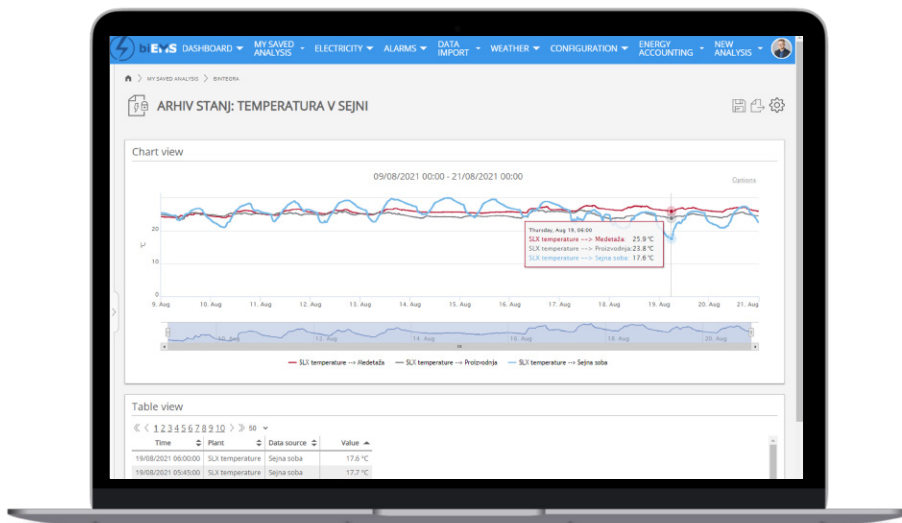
biEMS DASHBOARD MY SAVED ANALYSIS ELECTRICITY ALARMS DATA IMPORT WEATHER CONFIGURATION ENERGY ACCOUNTING NEW ANALYSIS

MY SAVED ANALYSIS > BINTEGRA

ARHIV STANJ: TEMPERATURA V SEJNI

Chart view

09/08/2021 00:00 - 21/08/2021 00:00

Options

Thursday, Aug 19, 06:00
SLX temperature --> Medetaža: 25.9 °C
SLX temperature --> Proizvodnja: 23.8 °C
SLX temperature --> Sejna soba: 17.6 °C

°C

10

0

9. Aug 10. Aug 11. Aug 12. Aug 13. Aug 14. Aug 15. Aug 16. Aug 17. Aug 18. Aug 19. Aug 20. Aug 21. Aug

20. Aug

SLX temperature --> Medetaža SLX temperature --> Proizvodnja SLX temperature --> Sejna soba

Table view

« ‹ 1 2 3 4 5 6 7 8 9 10 › » 50

| Time | Plant | Data source | Value |
|---|---|---|---|
| 19/08/2021 06:00:00 | SLX temperature | Sejna soba | 17.6 °C |
| 19/08/2021 05:45:00 | SLX temperature | Sejna soba | 17.7 °C |